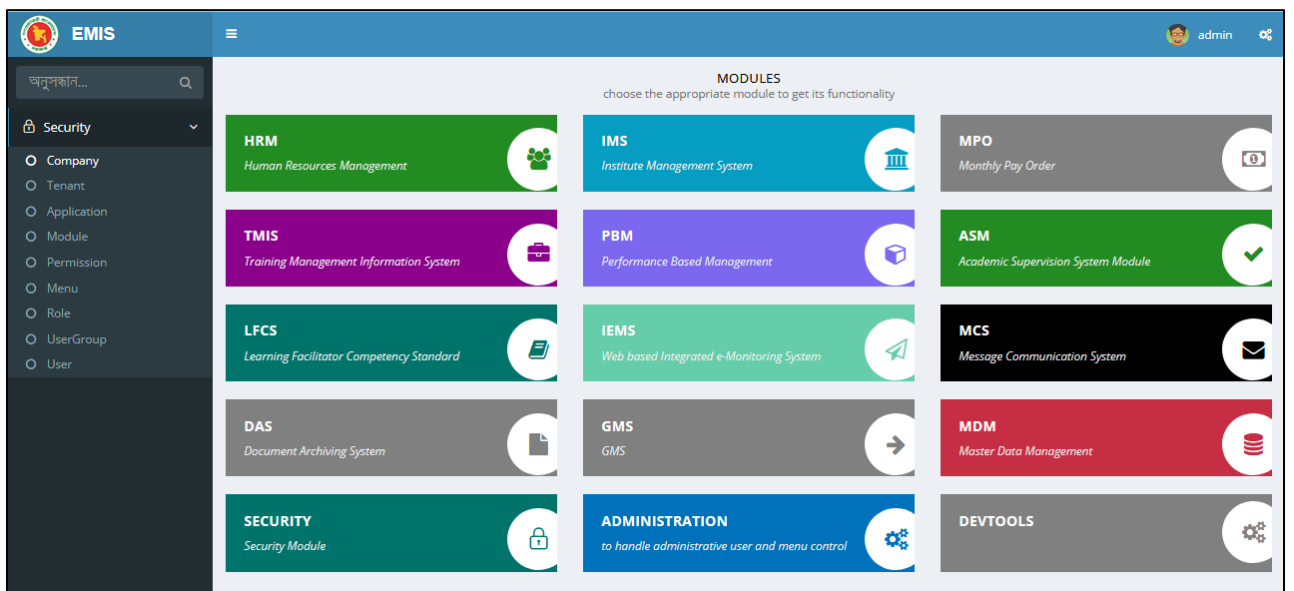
EMIS

admin

অনুসন্ধান...

Security

Company
Tenant
Application
Module
Permission
Menu
Role
UserGroup
User

MODULES
choose the appropriate module to get its functionality

HRM
Human Resources Management

IMS
Institute Management System

MPO
Monthly Pay Order

TMIS
Training Management Information System

PBM
Performance Based Management

ASM
Academic Supervision System Module

LFCS
Learning Facilitator Competency Standard

IEMS
Web based Integrated e-Monitoring System

MCS
Message Communication System

DAS
Document Archiving System

GMS
GMS

MDM
Master Data Management

SECURITY
Security Module

ADMINISTRATION
to handle administrative user and menu control

DEVTOOLS